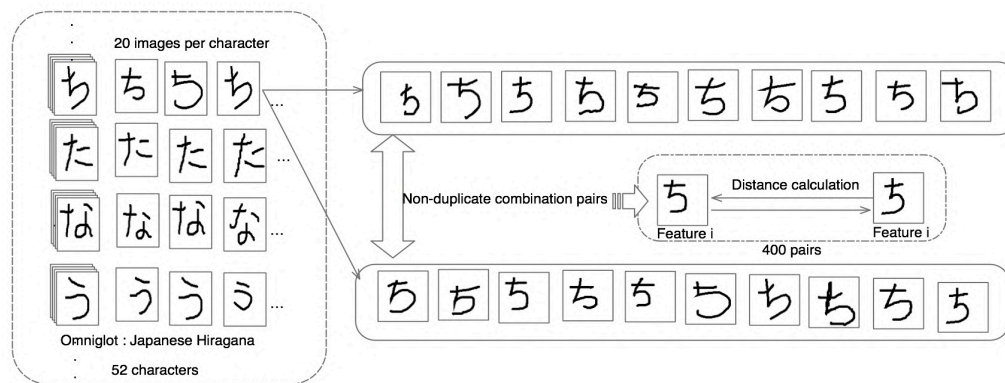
20 images per character

ち ち ち ち ...
た た た た ...
な な な な ...
う う う う ...

Omniglot : Japanese Hiragana
52 characters

ち ち ち ち ち ち ち ち ち ち

Non-duplicate combination pairs

ち Distance calculation ち
Feature i Feature i
400 pairs

ち ち ち ち ち ち ち ち ち ち